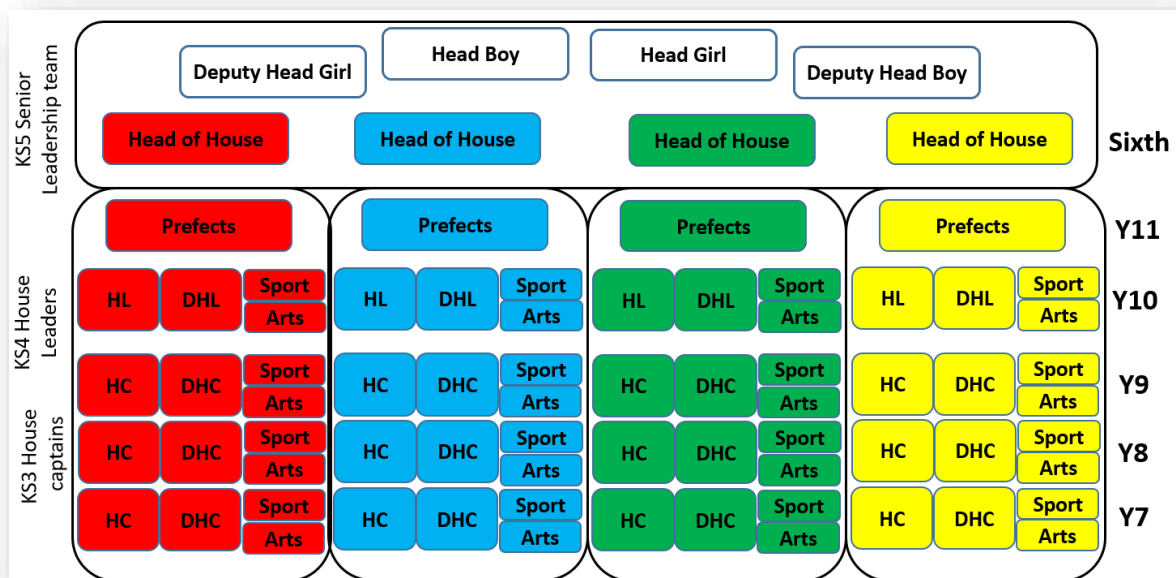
KS5 Senior Leadership team

Deputy Head Girl
Head Boy
Head Girl
Deputy Head Boy

Head of House
Head of House
Head of House
Head of House
Sixth

Prefects
Prefects
Prefects
Prefects
Y11

KS4 House Leaders

HL DHL Sport Arts
HL DHL Sport Arts
HL DHL Sport Arts
HL DHL Sport Arts
Y10

KS3 House captains

HC DHC Sport Arts
HC DHC Sport Arts
HC DHC Sport Arts
HC DHC Sport Arts
Y9

HC DHC Sport Arts
HC DHC Sport Arts
HC DHC Sport Arts
HC DHC Sport Arts
Y8

HC DHC Sport Arts
HC DHC Sport Arts
HC DHC Sport Arts
HC DHC Sport Arts
Y7